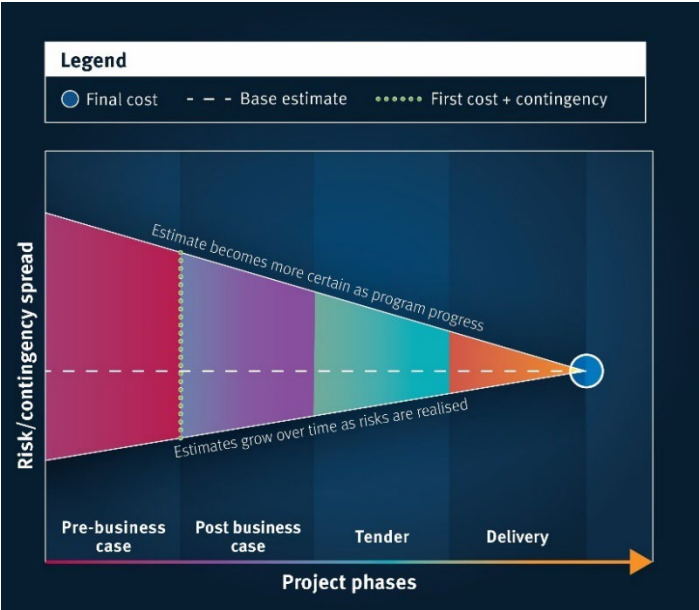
Legend

Final cost
Base estimate
First cost + contingency

Risk/contingency spread

Estimate becomes more certain as program progress

Estimates grow over time as risks are realised

Pre-business case
Post business case
Tender
Delivery

Project phases